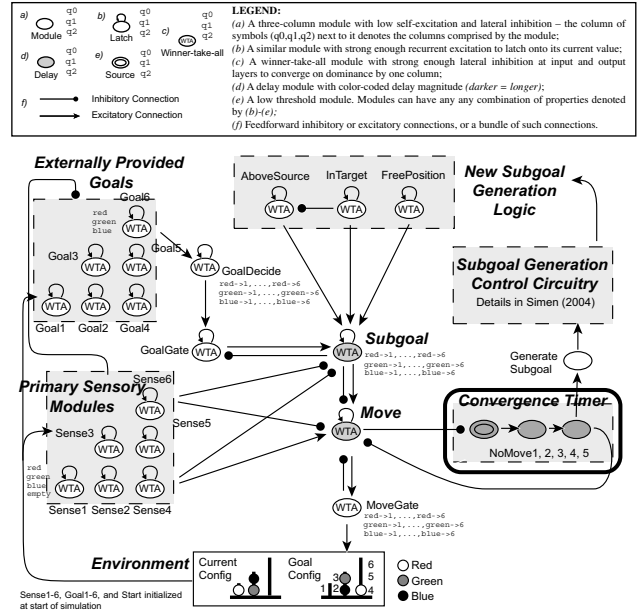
a) Module q0 q1 q2
b) Latch q0 q1 q2
c) WTA Winner-take-all q0 q1 q2
d) Delay q0 q1 q2
e) Source q0 q1 q2
f) Inhibitory Connection
Excitatory Connection

LEGEND:
(a) A three-column module with low self-excitation and lateral inhibition – the column of symbols (q0,q1,q2) next to it denotes the columns comprised by the module;
(b) A similar module with strong enough recurrent excitation to latch onto its current value;
(c) A winner-take-all module with strong enough lateral inhibition at input and output layers to converge on dominance by one column;
(d) A delay module with color-coded delay magnitude (darker = longer);
(e) A low threshold module. Modules can have any any combination of properties denoted by (b)-(e);
(f) Feedforward inhibitory or excitatory connections, or a bundle of such connections.

Externally Provided Goals
Goal6
red green blue
WTA
Goal5
Goal3
WTA WTA
WTA WTA WTA
Goal1 Goal2 Goal4

AboveSource InTarget FreePosition
WTA WTA WTA

New Subgoal Generation Logic

WTA GoalDecide
red->1,...,red->6
green->1,...,green->6
blue->1,...,blue->6

Subgoal Generation Control Circuitry
Details in Simen (2004)

GoalGate WTA

Subgoal
WTA
red->1,...,red->6
green->1,...,green->6
blue->1,...,blue->6

Generate Subgoal

Primary Sensory Modules
Sense6
WTA
Sense5
Sense3
WTA WTA
red green blue empty
WTA WTA WTA
Sense1 Sense2 Sense4

Move
WTA

Convergence Timer
NoMove1, 2, 3, 4, 5

WTA MoveGate
red->1,...,red->6
green->1,...,green->6
blue->1,...,blue->6

Environment
Current Config
Goal Config
3 2 1 4 5 6
Red
Green
Blue

Sense1-6, Goal1-6, and Start initialized at start of simulation